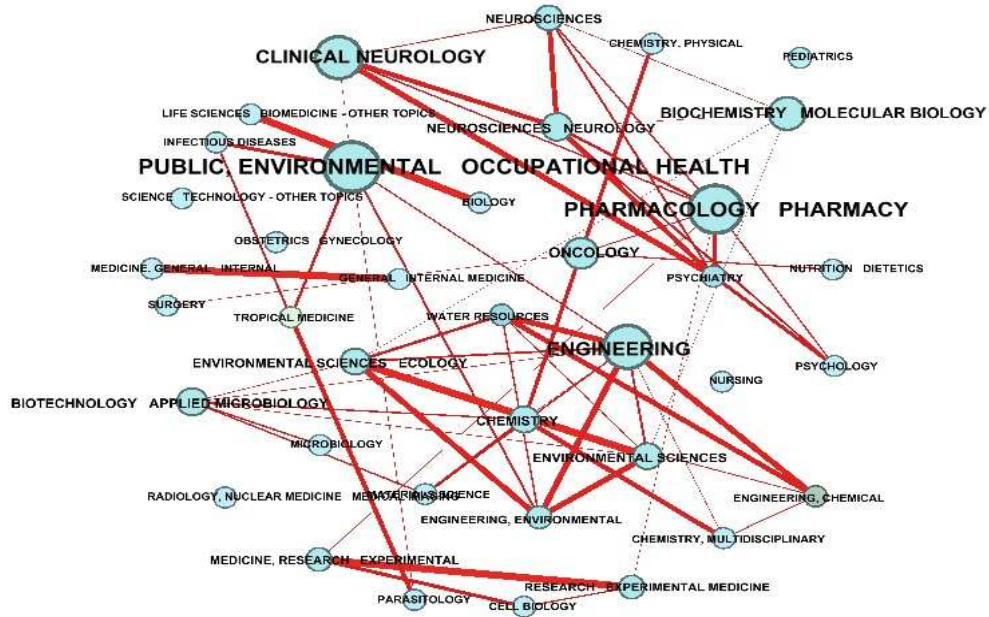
NEUROSCIENCES
CHEMISTRY, PHYSICAL
CLINICAL NEUROLOGY
PEDIATRICS
LIFE SCIENCES BIOMEDICINE - OTHER TOPICS
BIOCHEMISTRY MOLECULAR BIOLOGY
INFECTIOUS DISEASES
NEUROSCIENCES NEUROLOGY
PUBLIC, ENVIRONMENTAL OCCUPATIONAL HEALTH
SCIENCE TECHNOLOGY - OTHER TOPICS
BIOLOGY
PHARMACOLOGY PHARMACY
OBSTETRICS GYNECOLOGY
ONCOLOGY
MEDICINE, GENERAL INTERNAL
GENERAL INTERNAL MEDICINE
PSYCHIATRY
NUTRITION DIETETICS
SURGERY
TROPICAL MEDICINE
WATER RESOURCES
ENGINEERING
ENVIRONMENTAL SCIENCES ECOLOGY
NURSING
PSYCHOLOGY
BIOTECHNOLOGY APPLIED MICROBIOLOGY
CHEMISTRY
MICROBIOLOGY
ENVIRONMENTAL SCIENCES
RADIOLOGY, NUCLEAR MEDICINE MEDICAL IMAGING
MATERIALS SCIENCE
ENGINEERING, CHEMICAL
ENGINEERING, ENVIRONMENTAL
CHEMISTRY, MULTIDISCIPLINARY
MEDICINE, RESEARCH EXPERIMENTAL
RESEARCH EXPERIMENTAL MEDICINE
PARASITOLOGY
CELL BIOLOGY